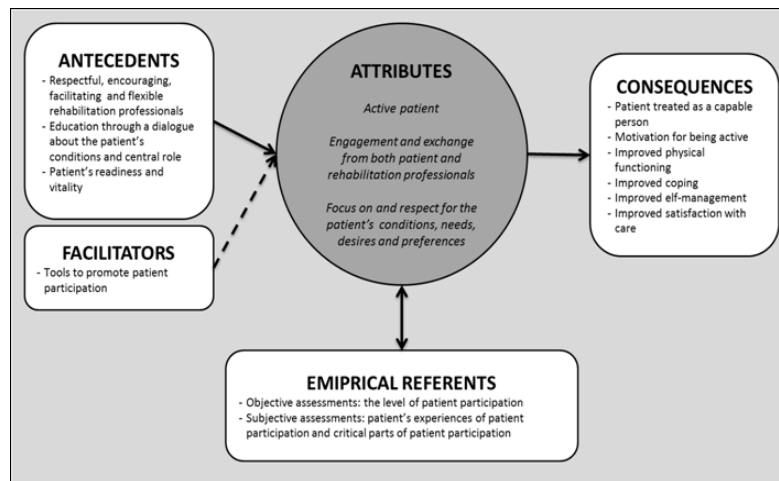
ANTECEDENTS
- Respectful, encouraging, facilitating and flexible rehabilitation professionals
- Education through a dialogue about the patient's conditions and central role
- Patient's readiness and vitality

FACILITATORS
- Tools to promote patient participation

ATTRIBUTES
Active patient

Engagement and exchange from both patient and rehabilitation professionals

Focus on and respect for the patient's conditions, needs, desires and preferences

CONSEQUENCES
- Patient treated as a capable person
- Motivation for being active
- Improved physical functioning
- Improved coping
- Improved elf-management
- Improved satisfaction with care

EMIPIRICAL REFERENTS
- Objective assessments: the level of patient participation
- Subjective assessments: patient's experiences of patient participation and critical parts of patient participation